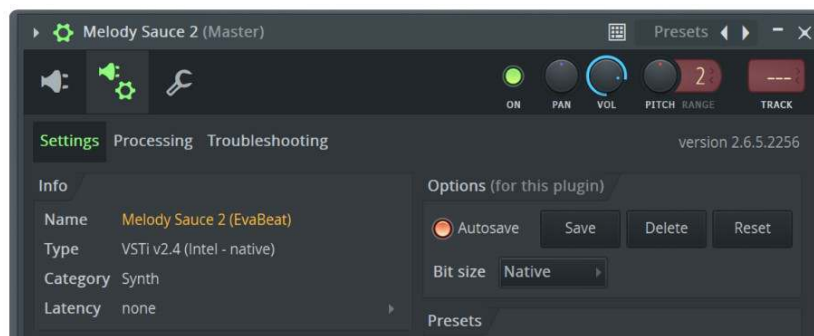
Melody Sauce 2 (Master)

Presets

ON PAN VOL PITCH 2 RANGE --- TRACK

Settings Processing Troubleshooting

version 2.6.5.2256

Info

| | |
|---|---|
| Name | Melody Sauce 2 (EvaBeat) |
| Type | VSTi v2.4 (Intel - native) |
| Category | Synth |
| Latency | none |

Options (for this plugin)

Autosave Save Delete Reset

Bit size Native

Presets